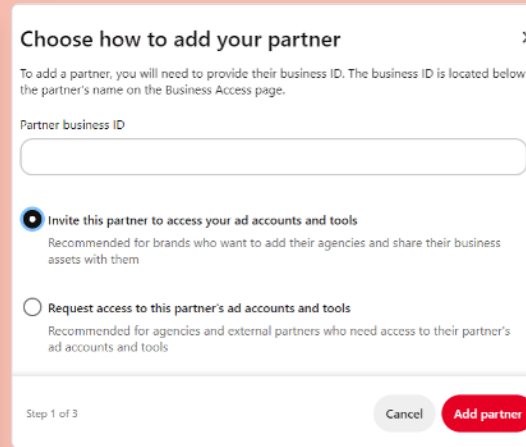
Choose how to add your partner

To add a partner, you will need to provide their business ID. The business ID is located below the partner's name on the Business Access page.

Partner business ID

Invite this partner to access your ad accounts and tools

Recommended for brands who want to add their agencies and share their business assets with them

Request access to this partner's ad accounts and tools

Recommended for agencies and external partners who need access to their partner's ad accounts and tools

Step 1 of 3

Cancel

Add partner